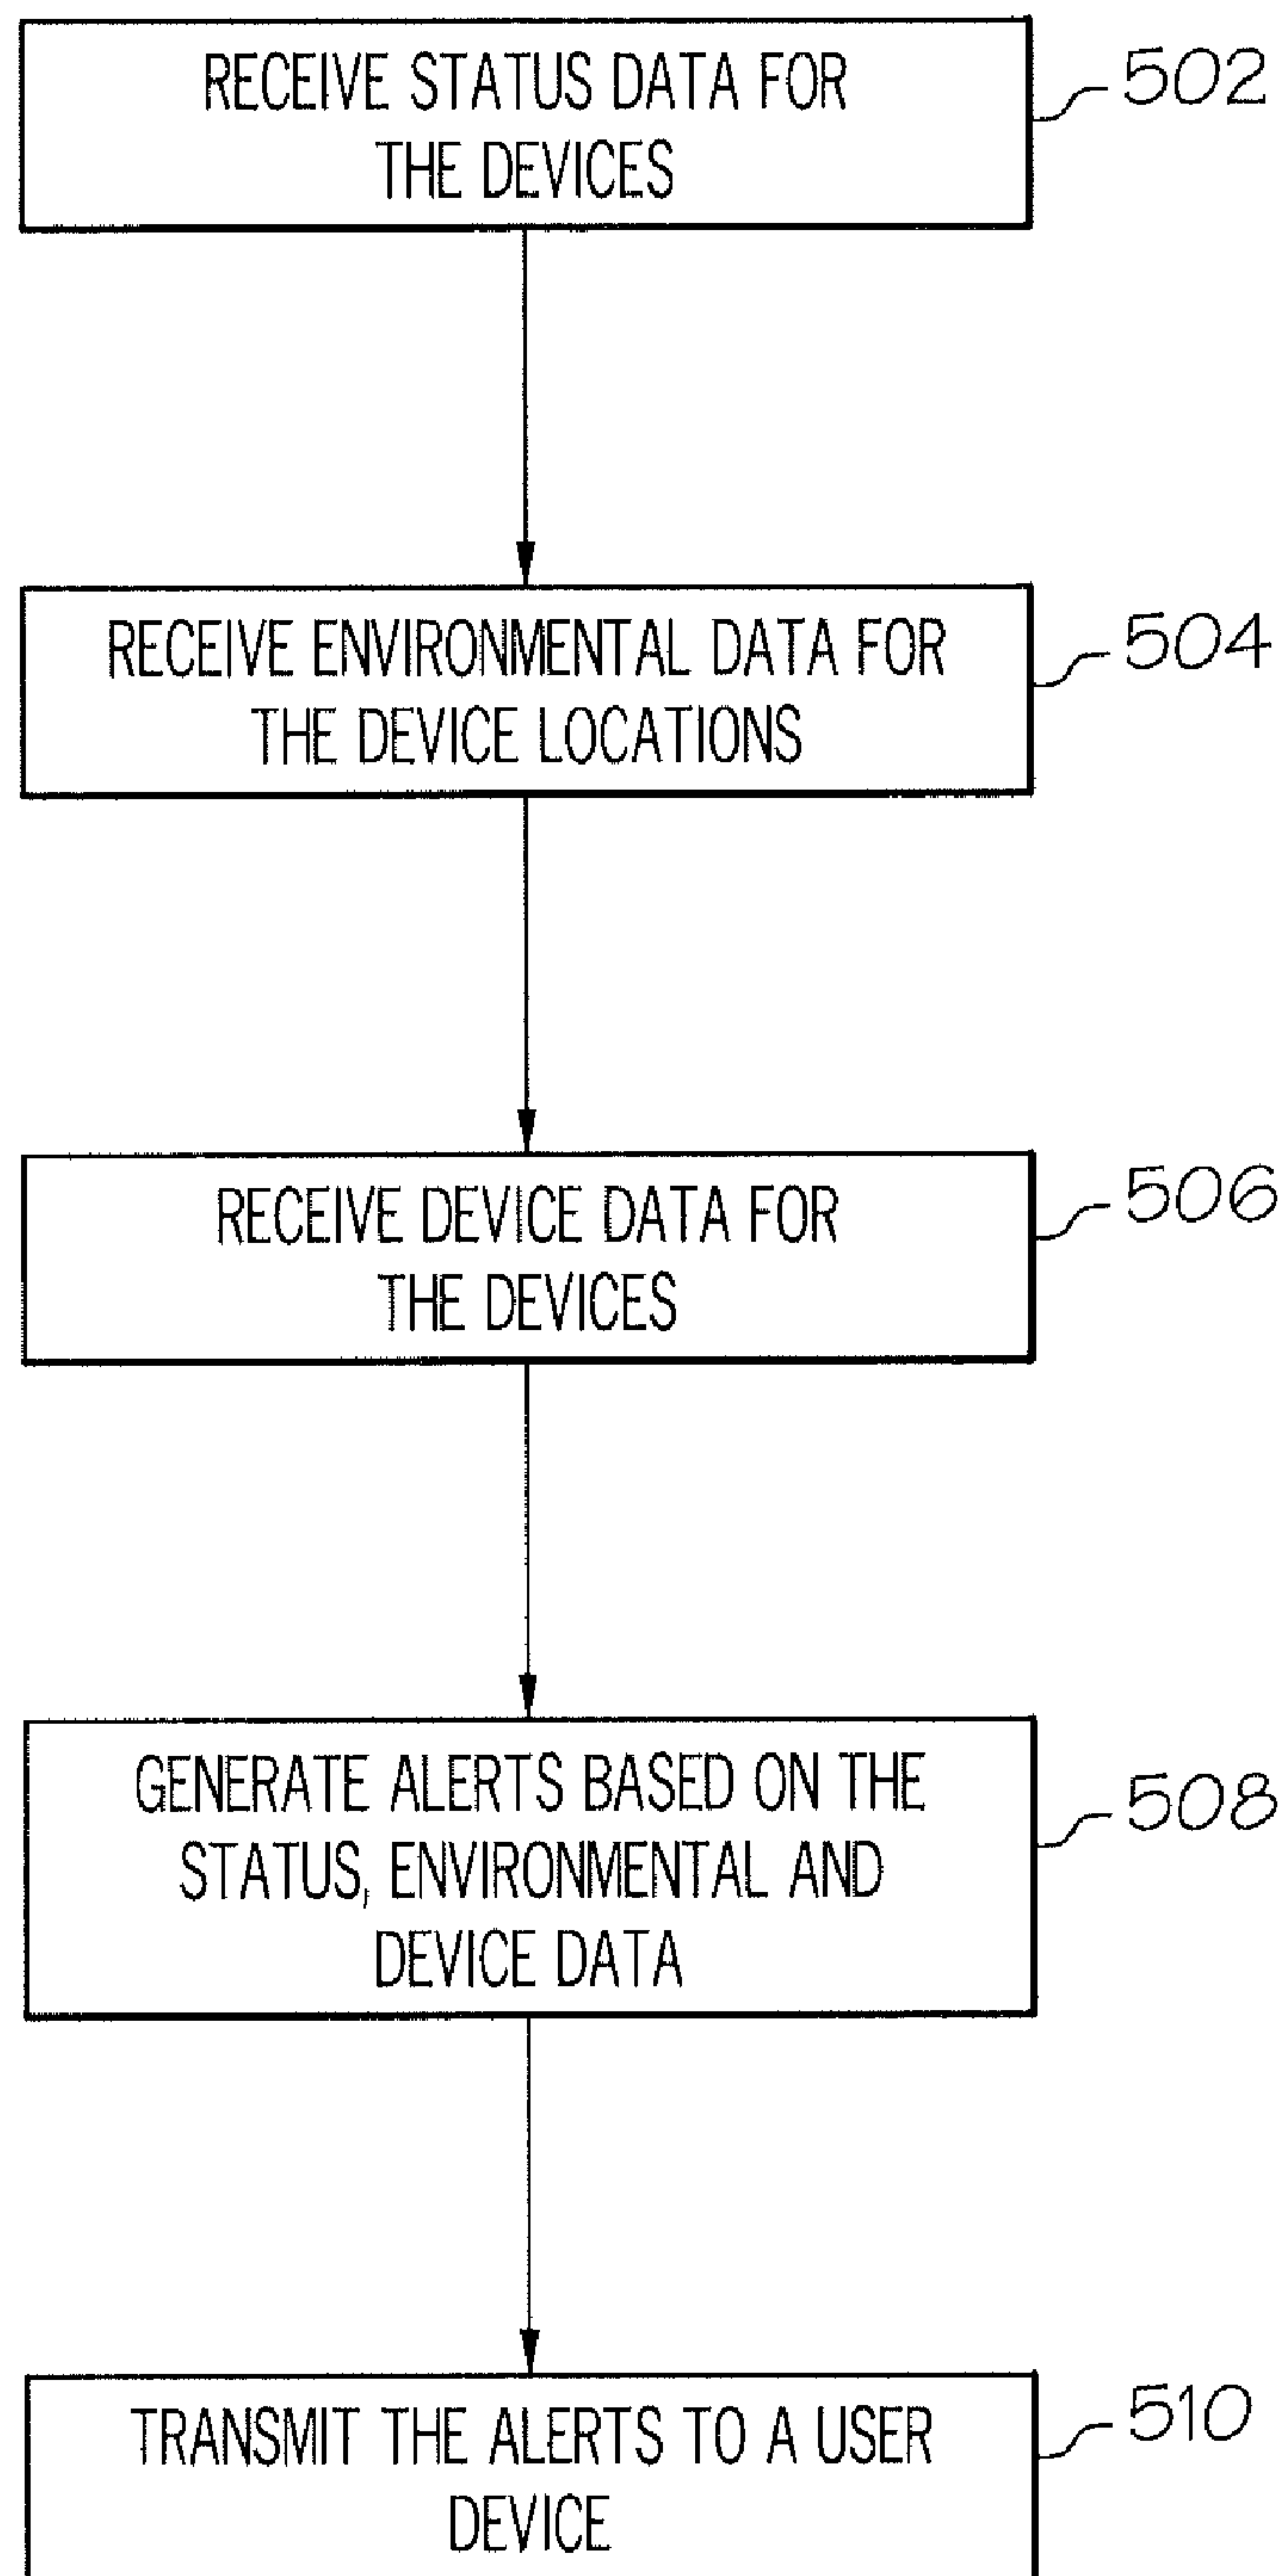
RECEIVE STATUS DATA FOR THE DEVICES

502

RECEIVE ENVIRONMENTAL DATA FOR THE DEVICE LOCATIONS

504

RECEIVE DEVICE DATA FOR THE DEVICES

506

GENERATE ALERTS BASED ON THE STATUS, ENVIRONMENTAL AND DEVICE DATA

508

TRANSMIT THE ALERTS TO A USER DEVICE

510